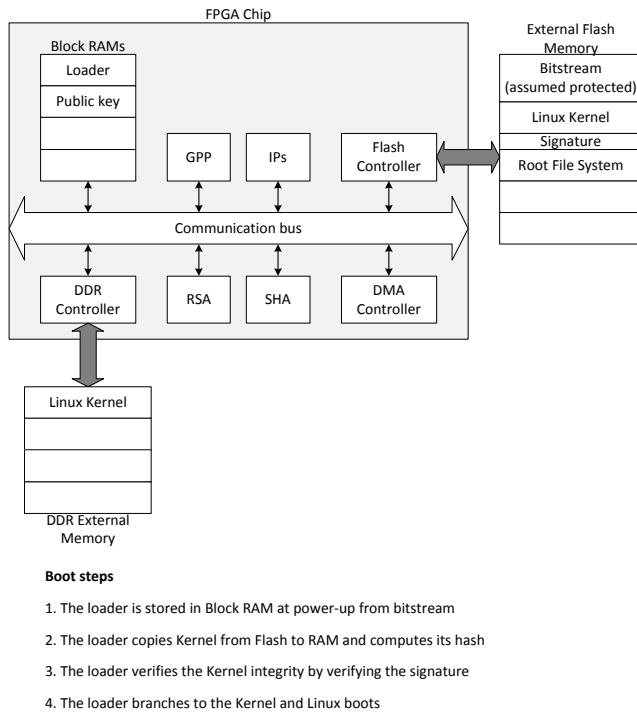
FPGA Chip

Block RAMs

Loader

Public key

GPP

IPs

Flash Controller

External Flash Memory

Bitstream (assumed protected)

Linux Kernel

Signature

Root File System

Communication bus

DDR Controller

RSA

SHA

DMA Controller

Linux Kernel

DDR External Memory

**Boot steps**

1. The loader is stored in Block RAM at power-up from bitstream

2. The loader copies Kernel from Flash to RAM and computes its hash

3. The loader verifies the Kernel integrity by verifying the signature

4. The loader branches to the Kernel and Linux boots